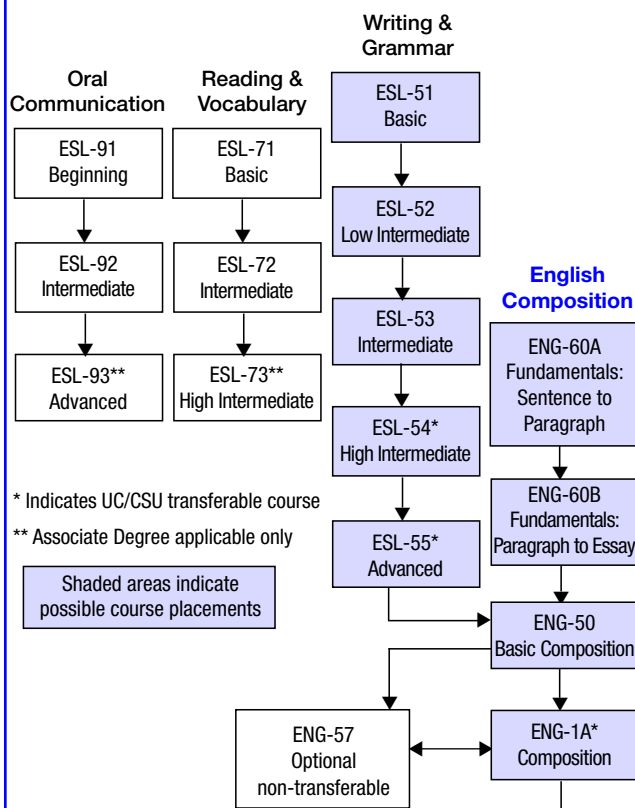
Oral Communication

ESL-91
Beginning

ESL-92
Intermediate

ESL-93**
Advanced

Reading & Vocabulary

ESL-71
Basic

ESL-72
Intermediate

ESL-73**
High Intermediate

Writing & Grammar

ESL-51
Basic

ESL-52
Low Intermediate

ESL-53
Intermediate

ESL-54*
High Intermediate

ESL-55*
Advanced

English Composition

ENG-60A
Fundamentals:
Sentence to Paragraph

ENG-60B
Fundamentals:
Paragraph to Essay

ENG-50
Basic Composition

ENG-1A*
Composition

ENG-57
Optional
non-transferable

* Indicates UC/CSU transferable course

** Associate Degree applicable only

Shaded areas indicate possible course placements